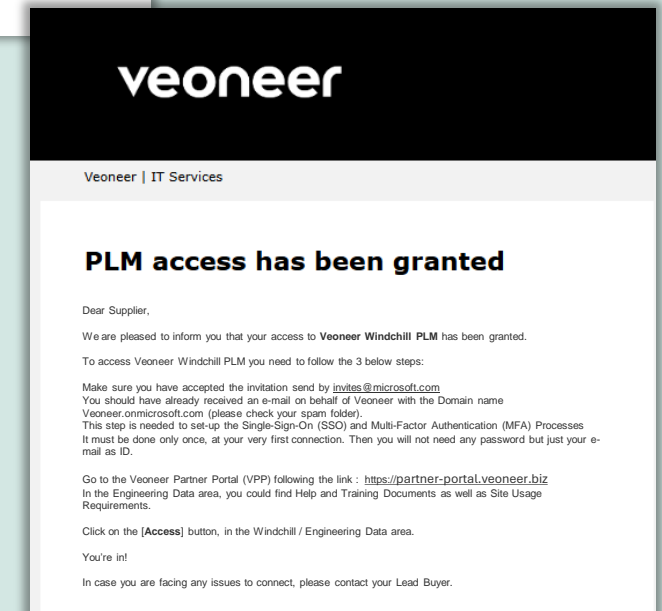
veoneer

Veoneer | IT Services

PLM access has been granted

Dear Supplier,

We are pleased to inform you that your access to **Veoneer Windchill PLM** has been granted.

To access Veoneer Windchill PLM you need to follow the 3 below steps:

Make sure you have accepted the invitation send by invites@microsoft.com
You should have already received an e-mail on behalf of Veoneer with the Domain name Veoneer.onmicrosoft.com (please check your spam folder).
This step is needed to set-up the Single-Sign-On (SSO) and Multi-Factor Authentication (MFA) Processes
It must be done only once, at your very first connection. Then you will not need any password but just your e-mail as ID.

Go to the Veoneer Partner Portal (VPP) following the link : https://partner-portal.veoneer.biz
In the Engineering Data area, you could find Help and Training Documents as well as Site Usage Requirements.

Click on the [**Access**] button, in the Windchill / Engineering Data area.

You're in!

In case you are facing any issues to connect, please contact your Lead Buyer.